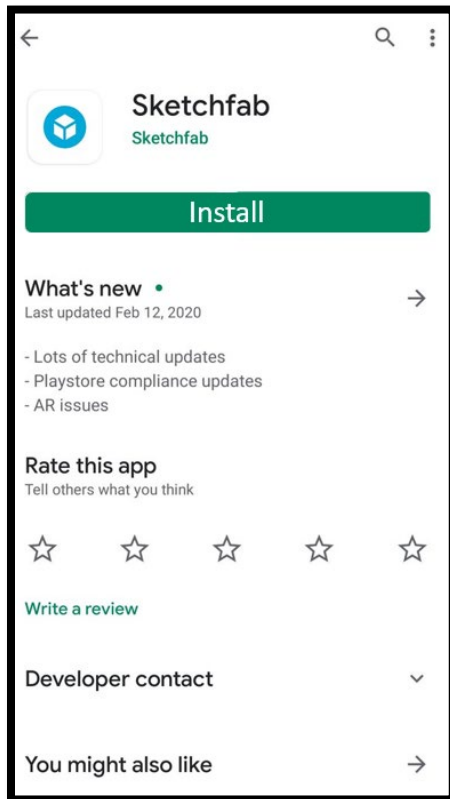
Sketchfab
Sketchfab

Install

What's new •
Last updated Feb 12, 2020

- Lots of technical updates
- Playstore compliance updates
- AR issues

Rate this app
Tell others what you think

Write a review

Developer contact

You might also like